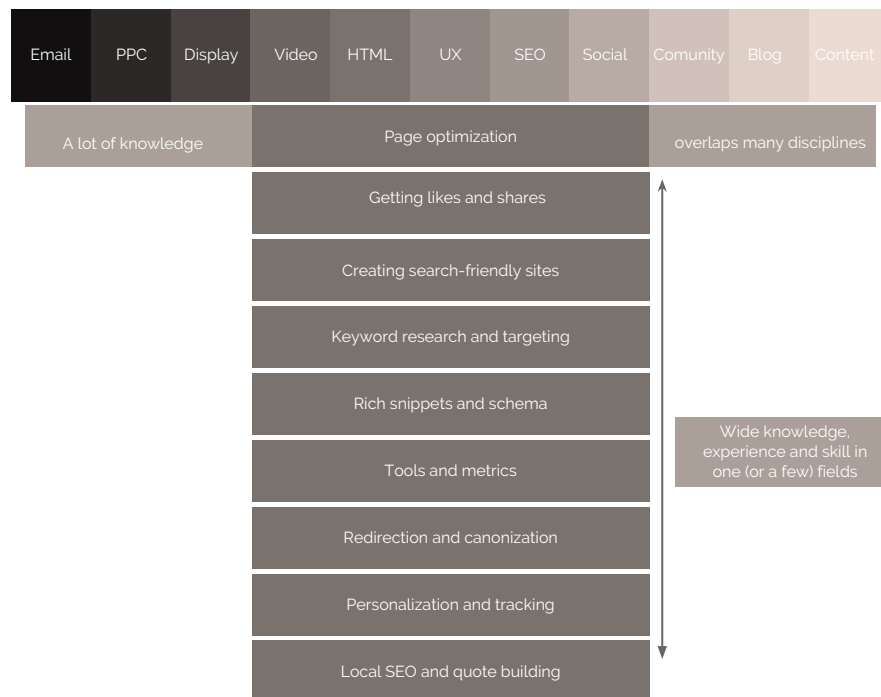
Email PPC Display Video HTML UX SEO Social Comunity Blog Content

A lot of knowledge

Page optimization

overlaps many disciplines

Getting likes and shares

Creating search-friendly sites

Keyword research and targeting

Rich snippets and schema

Tools and metrics

Redirection and canonization

Personalization and tracking

Local SEO and quote building

Wide knowledge, experience and skill in one (or a few) fields